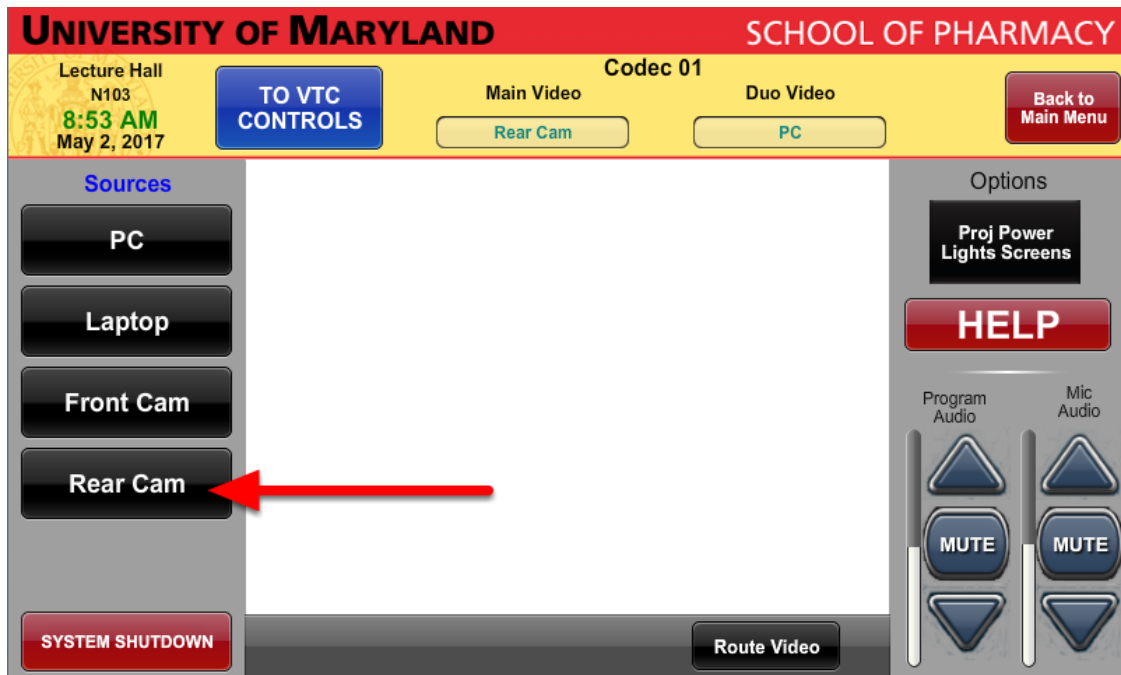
UNIVERSITY OF MARYLAND
SCHOOL OF PHARMACY

Lecture Hall
N103
8:53 AM
May 2, 2017

TO VTC CONTROLS

Codec 01
Main Video
Rear Cam
Duo Video
PC

Back to Main Menu

Sources
PC
Laptop
Front Cam
Rear Cam

SYSTEM SHUTDOWN

Route Video

Options
Proj Power Lights Screens
HELP

Program Audio
MUTE
Mic Audio
MUTE